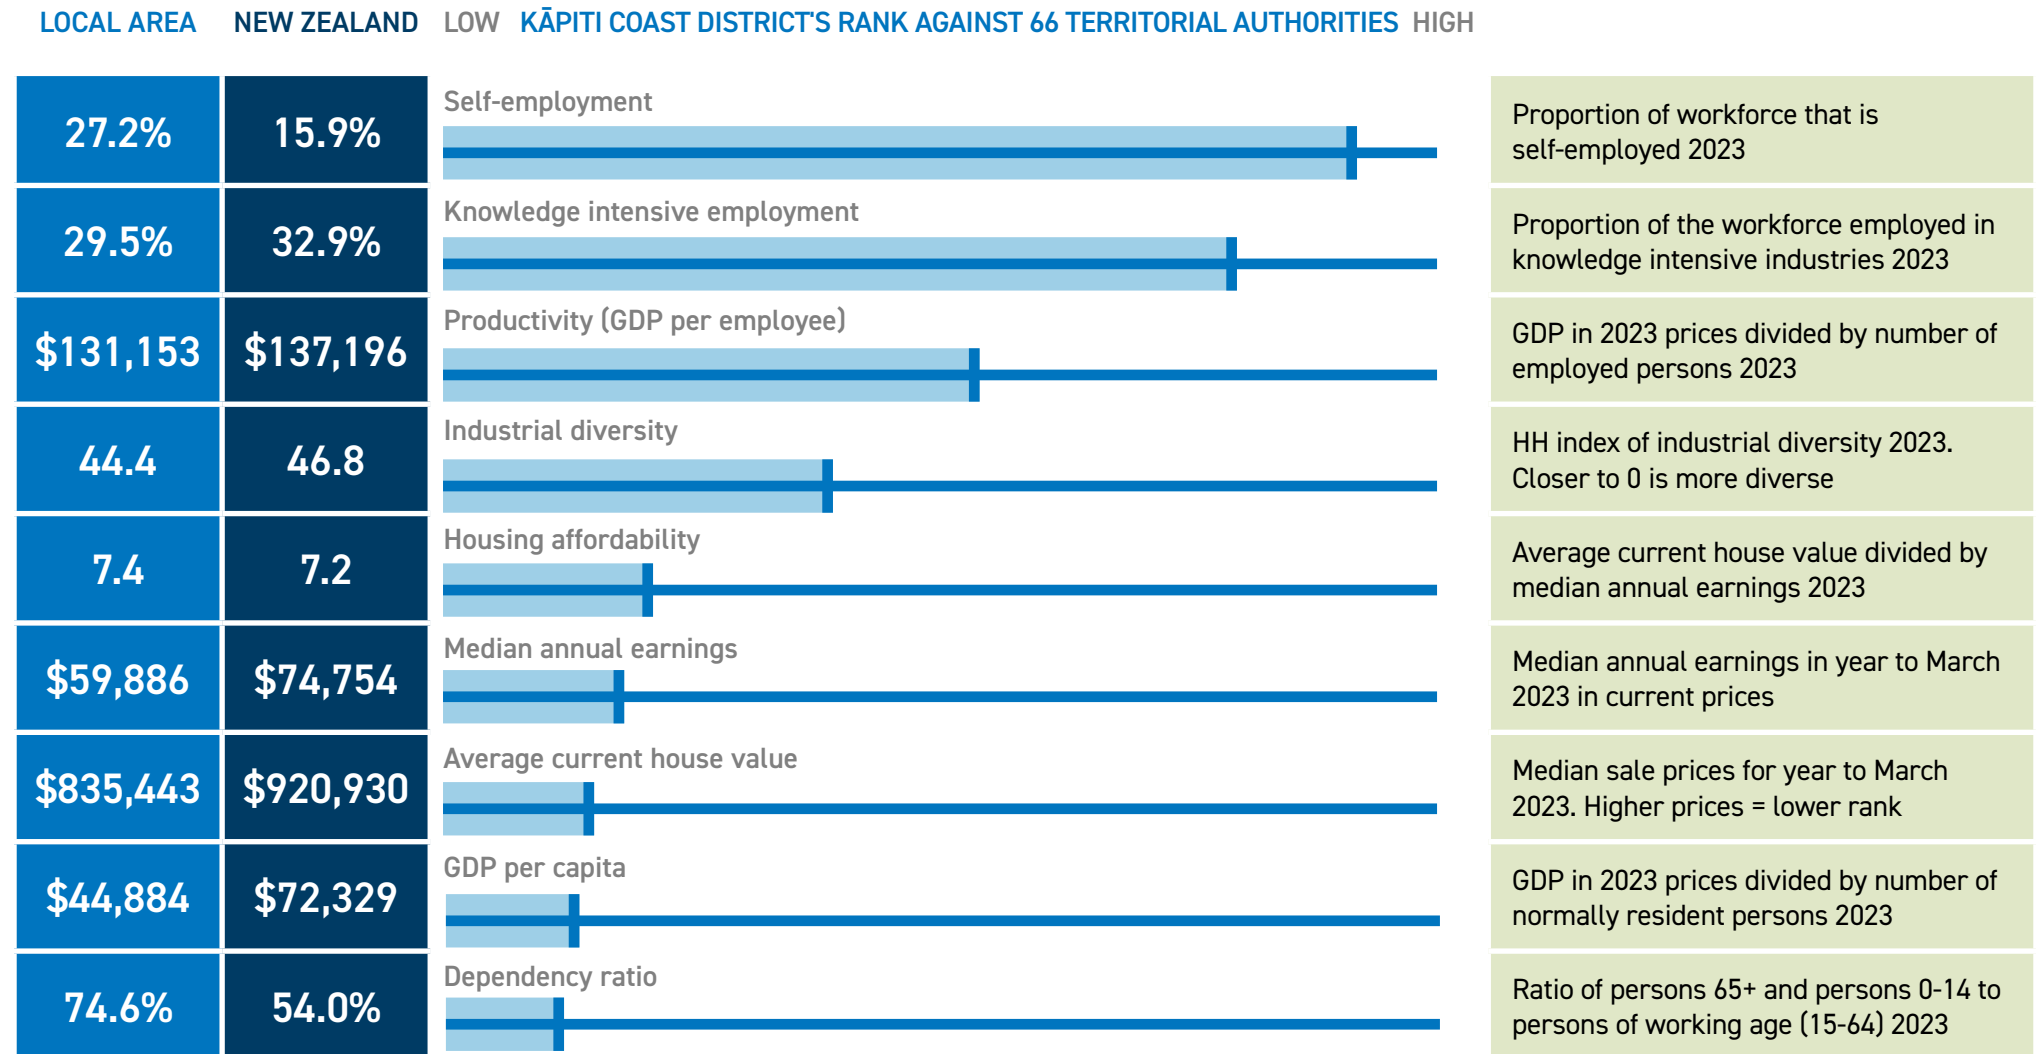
LOCAL AREA NEW ZEALAND LOW KĀPITI COAST DISTRICT'S RANK AGAINST 66 TERRITORIAL AUTHORITIES HIGH

| LOCAL AREA | NEW ZEALAND | | |
|---|---|---|---|
| 27.2% | 15.9% | Self-employment | Proportion of workforce that is self-employed 2023 |
| 29.5% | 32.9% | Knowledge intensive employment | Proportion of the workforce employed in knowledge intensive industries 2023 |
| $131,153 | $137,196 | Productivity (GDP per employee) | GDP in 2023 prices divided by number of employed persons 2023 |
| 44.4 | 46.8 | Industrial diversity | HH index of industrial diversity 2023. Closer to 0 is more diverse |
| 7.4 | 7.2 | Housing affordability | Average current house value divided by median annual earnings 2023 |
| $59,886 | $74,754 | Median annual earnings | Median annual earnings in year to March 2023 in current prices |
| $835,443 | $920,930 | Average current house value | Median sale prices for year to March 2023. Higher prices = lower rank |
| $44,884 | $72,329 | GDP per capita | GDP in 2023 prices divided by number of normally resident persons 2023 |
| 74.6% | 54.0% | Dependency ratio | Ratio of persons 65+ and persons 0-14 to persons of working age (15-64) 2023 |